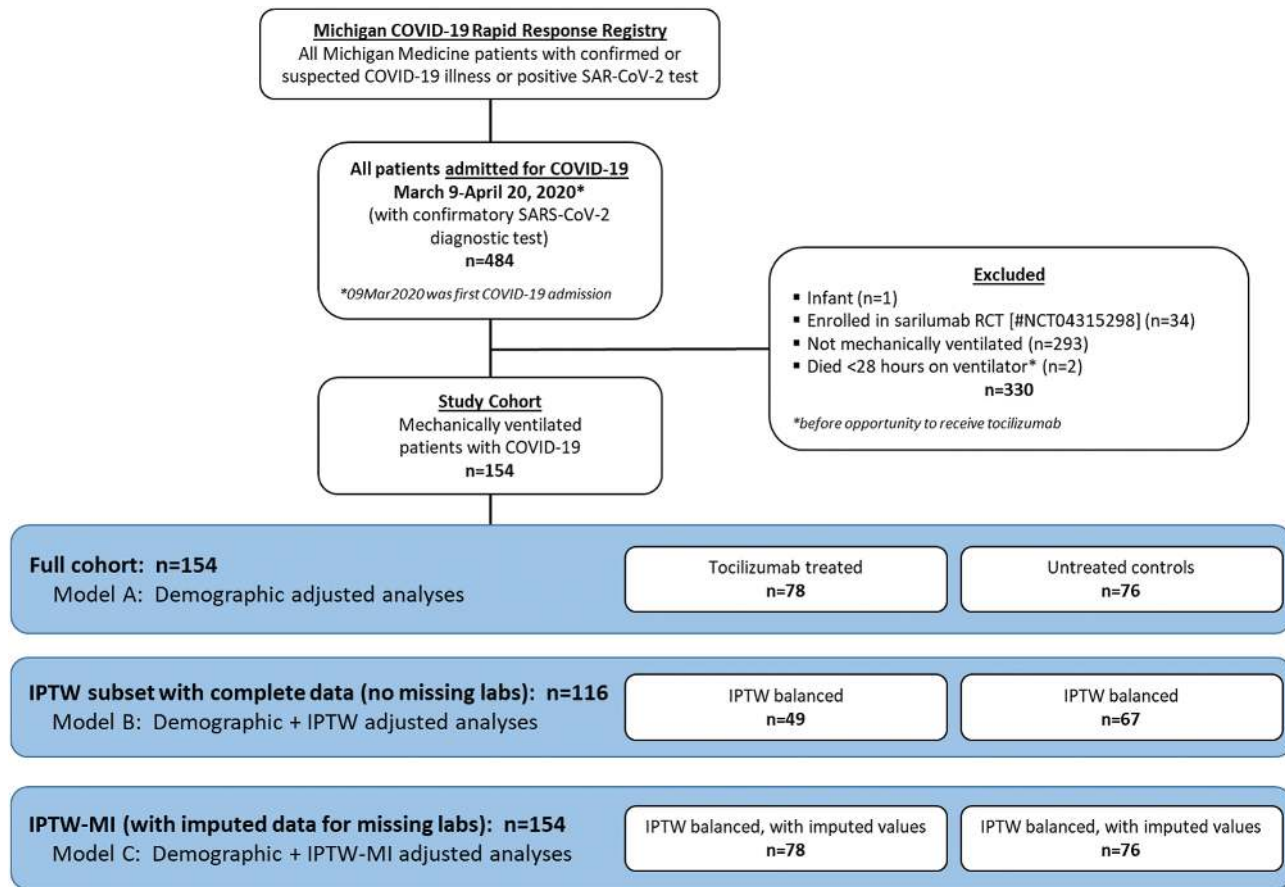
Michigan COVID-19 Rapid Response Registry
All Michigan Medicine patients with confirmed or suspected COVID-19 illness or positive SAR-CoV-2 test

All patients admitted for COVID-19
March 9-April 20, 2020*
(with confirmatory SARS-CoV-2 diagnostic test)
n=484

*09Mar2020 was first COVID-19 admission

Excluded
▪ Infant (n=1)
▪ Enrolled in sarilumab RCT [#NCT04315298] (n=34)
▪ Not mechanically ventilated (n=293)
▪ Died <28 hours on ventilator* (n=2)
n=330

*before opportunity to receive tocilizumab

Study Cohort
Mechanically ventilated patients with COVID-19
n=154

Full cohort: n=154
Model A: Demographic adjusted analyses

Tocilizumab treated
n=78

Untreated controls
n=76

IPTW subset with complete data (no missing labs): n=116
Model B: Demographic + IPTW adjusted analyses

IPTW balanced
n=49

IPTW balanced
n=67

IPTW-MI (with imputed data for missing labs): n=154
Model C: Demographic + IPTW-MI adjusted analyses

IPTW balanced, with imputed values
n=78

IPTW balanced, with imputed values
n=76